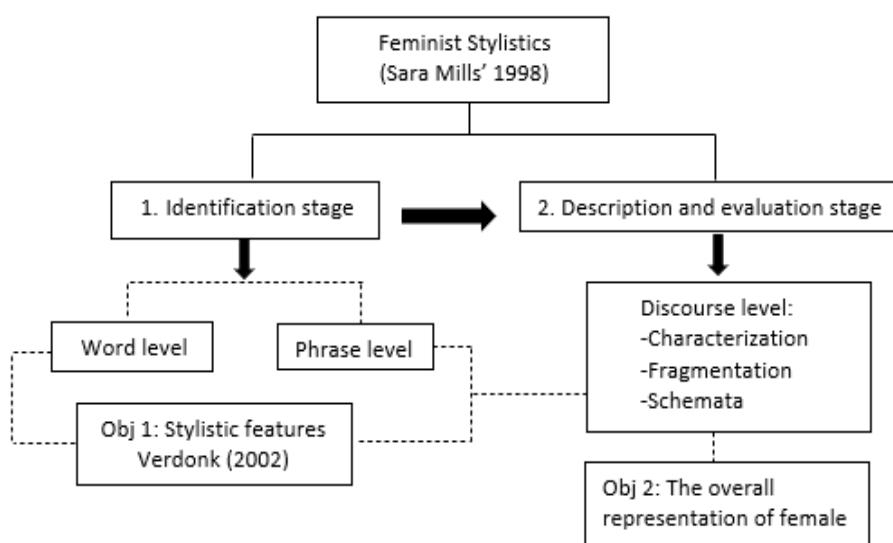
Feminist Stylistics
(Sara Mills' 1998)

1. Identification stage

2. Description and evaluation stage

Word level

Phrase level

Obj 1: Stylistic features
Verdonk (2002)

Discourse level:
-Characterization
-Fragmentation
-Schemata

Obj 2: The overall
representation of female